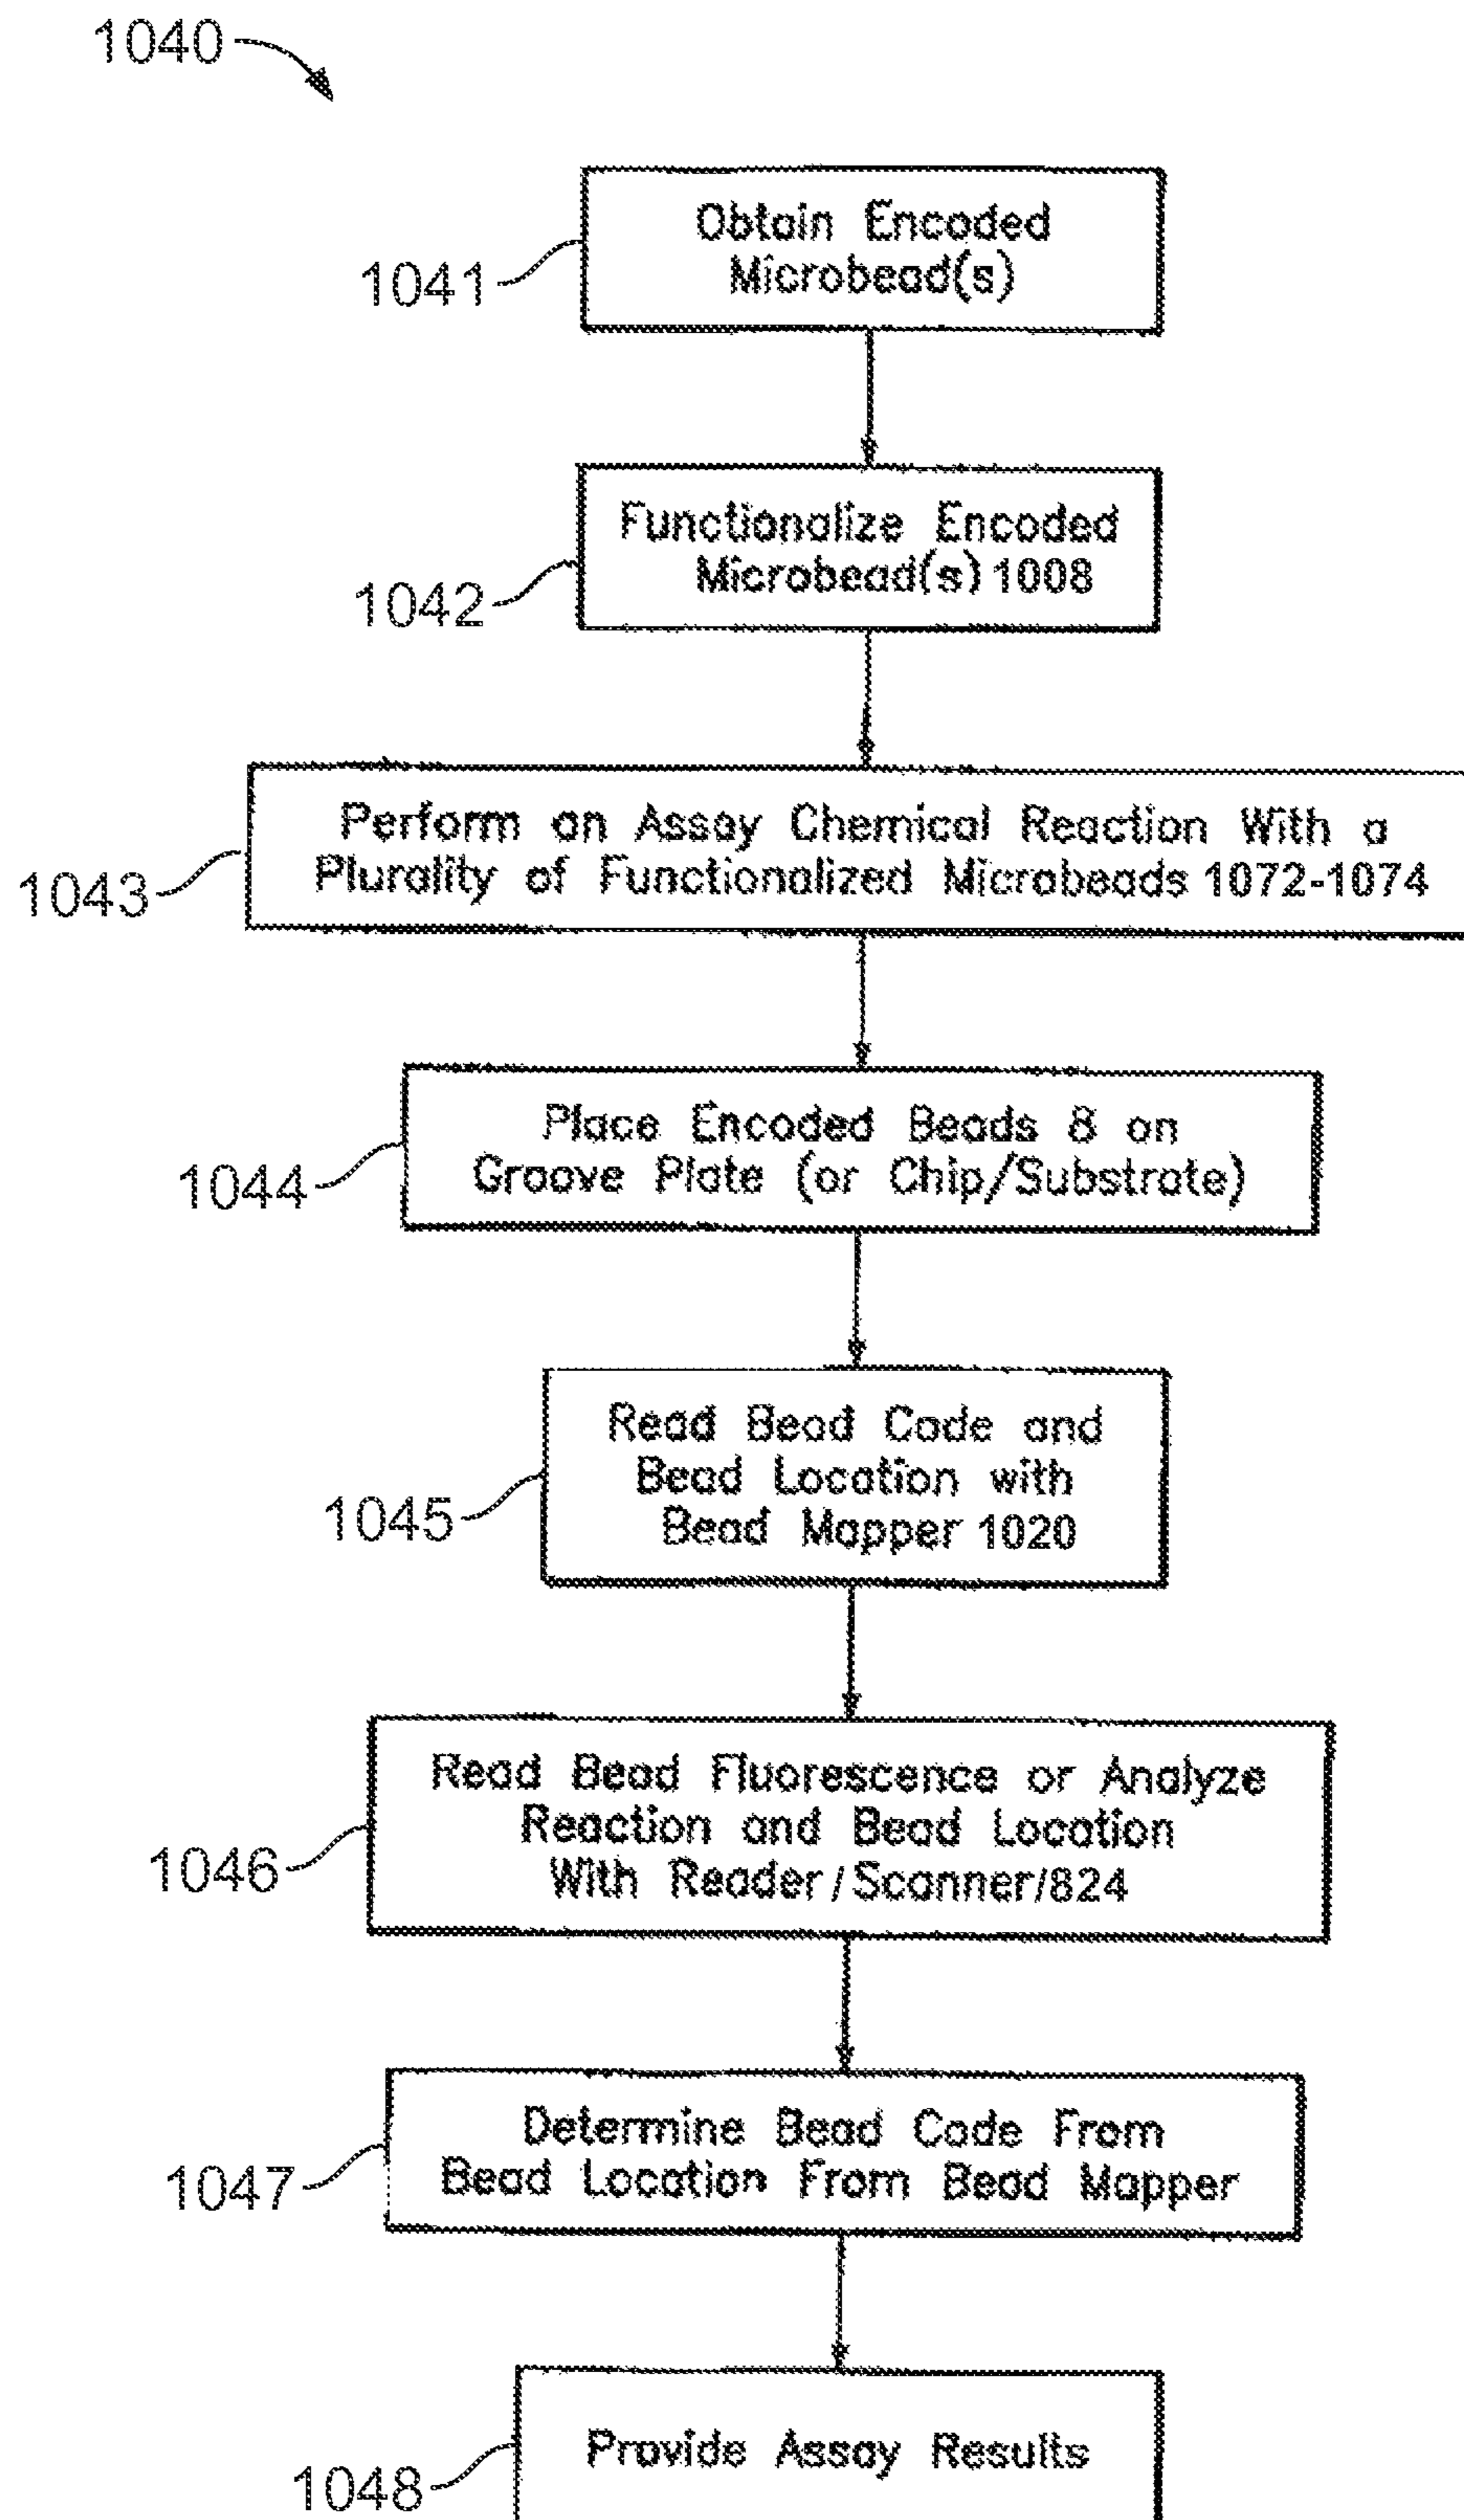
1040

1041 Obtain Encoded Microbead(s)

1042 Functionalize Encoded Microbead(s) 1008

1043 Perform an Assay Chemical Reaction With a Plurality of Functionalized Microbeads 1072-1074

1044 Place Encoded Beads 8 on Groove Plate (or Chip/Substrate)

1045 Read Bead Code and Bead Location with Bead Mapper 1020

1046 Read Bead Fluorescence or Analyze Reaction and Bead Location With Reader/Scanner/824

1047 Determine Bead Code From Bead Location From Bead Mapper

1048 Provide Assay Results